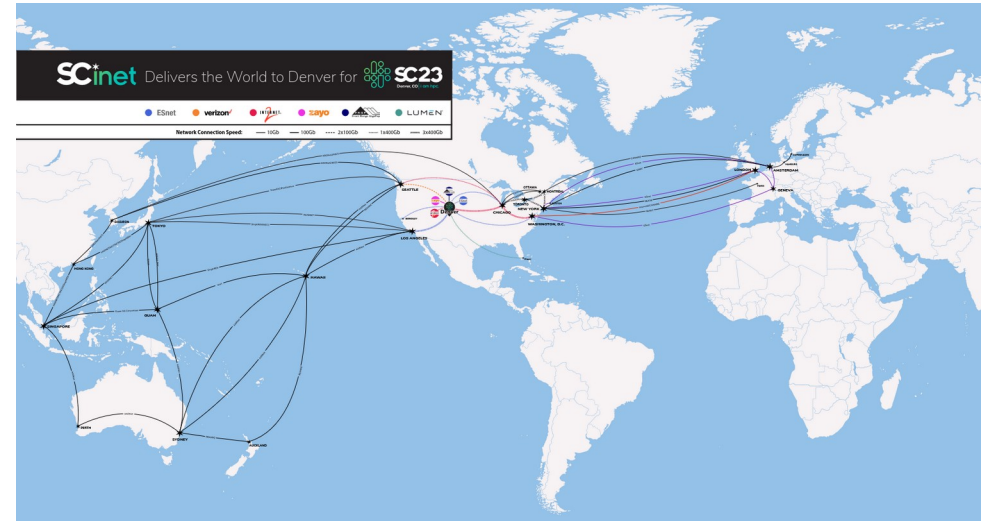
SCinet Delivers the World to Denver for SC23

Denver, CO | i am hpc.

ESnet verizon INTERNET2 zayo LUMEN

Network Connection Speed: 10Gb 100Gb 2x100Gb 1x400Gb 3x400Gb

SEATTLE
CHICAGO
OTTAWA
MONTREAL
TORONTO
NEW YORK
WASHINGTON, D.C.
LOS ANGELES
Denver
LONDON
AMSTERDAM
GENEVA
TOKYO
BUSAN
HONG KONG
SINGAPORE
GUAM
HAWAII
PERTH
SYDNEY
AUCKLAND